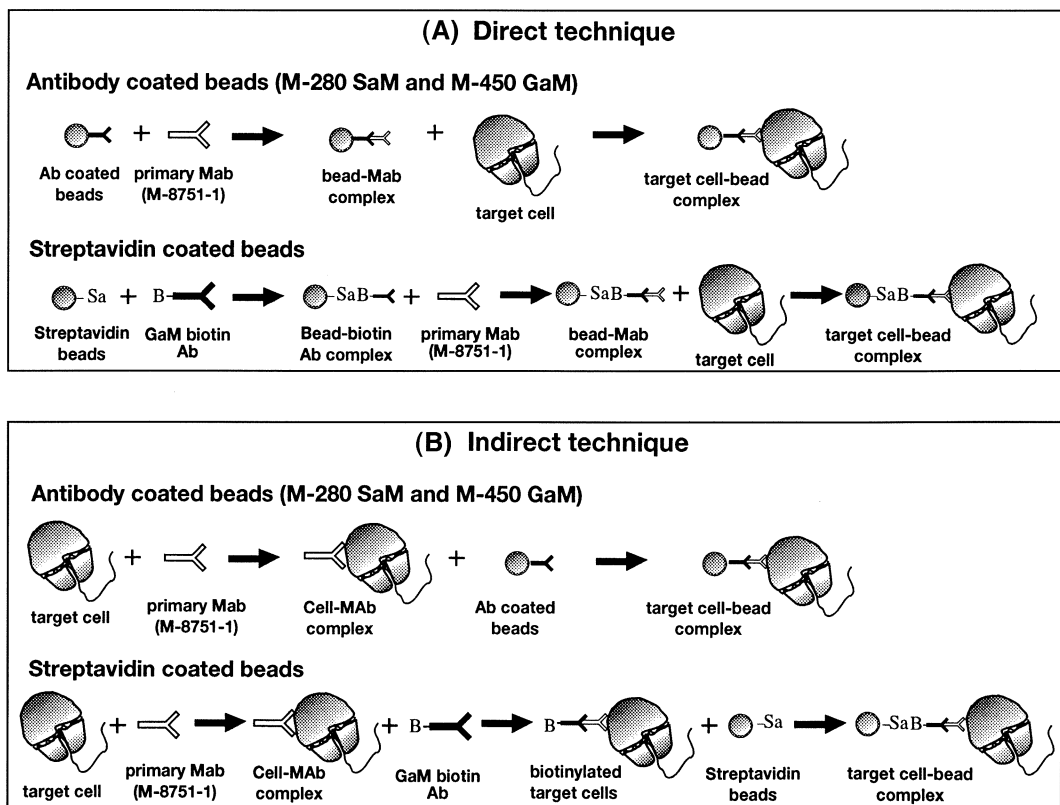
(A) Direct technique

Antibody coated beads (M-280 SaM and M-450 GaM)

+ +

Ab coated beads

primary Mab (M-8751-1)

bead-Mab complex

target cell

target cell-bead complex

Streptavidin coated beads

Sa + B SaB + SaB + SaB

Streptavidin beads

GaM biotin Ab

Bead-biotin Ab complex

primary Mab (M-8751-1)

bead-Mab complex

target cell

target cell-bead complex

(B) Indirect technique

Antibody coated beads (M-280 SaM and M-450 GaM)

+ +

target cell

primary Mab (M-8751-1)

Cell-MAb complex

Ab coated beads

target cell-bead complex

Streptavidin coated beads

+ + B B + Sa SaB

target cell

primary Mab (M-8751-1)

Cell-MAb complex

GaM biotin Ab

biotinylated target cells

Streptavidin beads

target cell-bead complex